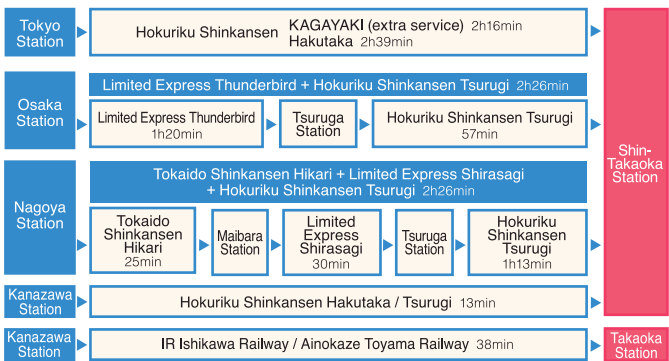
Tokyo Station

Hokuriku Shinkansen KAGAYAKI (extra service) 2h16min
Hakutaka 2h39min

Osaka Station

Limited Express Thunderbird + Hokuriku Shinkansen Tsurugi 2h26min

Limited Express Thunderbird 1h20min

Tsuruga Station

Hokuriku Shinkansen Tsurugi 57min

Nagoya Station

Tokaido Shinkansen Hikari + Limited Express Shirasagi + Hokuriku Shinkansen Tsurugi 2h26min

Tokaido Shinkansen Hikari 25min

Maibara Station

Limited Express Shirasagi 30min

Tsuruga Station

Hokuriku Shinkansen Tsurugi 1h13min

Shin-Takaoka Station

Kanazawa Station

Hokuriku Shinkansen Hakutaka / Tsurugi 13min

Kanazawa Station

IR Ishikawa Railway / Ainokaze Toyama Railway 38min

Takaoka Station